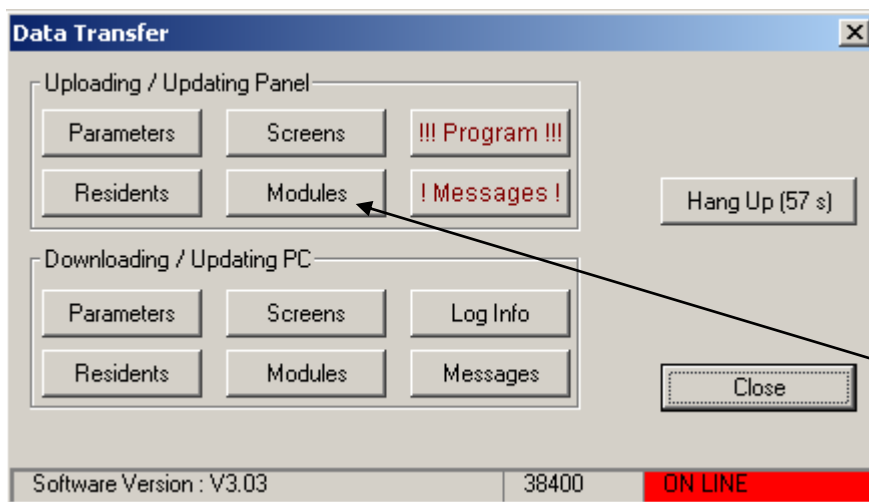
Data Transfer

Uploading / Updating Panel

Parameters

Screens

!!! Program !!!

Residents

Modules

! Messages !

Hang Up (57 s)

Downloading / Updating PC

Parameters

Screens

Log Info

Residents

Modules

Messages

Close

Software Version : V3.03

38400

ON LINE